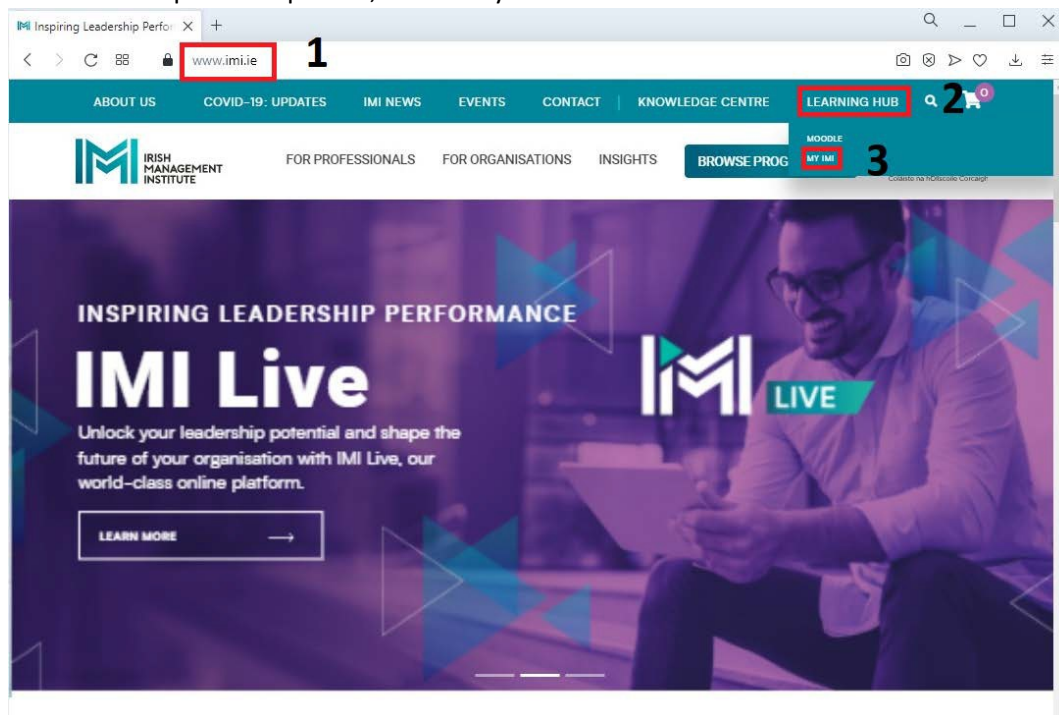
Inspiring Leadership Perfor

www.imi.ie

1

ABOUT US COVID-19: UPDATES IMI NEWS EVENTS CONTACT KNOWLEDGE CENTRE LEARNING HUB

2

0

MOODLE

MY IMI

3

IRISH MANAGEMENT INSTITUTE

FOR PROFESSIONALS FOR ORGANISATIONS INSIGHTS BROWSE PROG

Coláiste na hOllscoile Corcaigh

INSPIRING LEADERSHIP PERFORMANCE

IMI Live

Unlock your leadership potential and shape the future of your organisation with IMI Live, our world-class online platform.

LEARN MORE

IMI LIVE